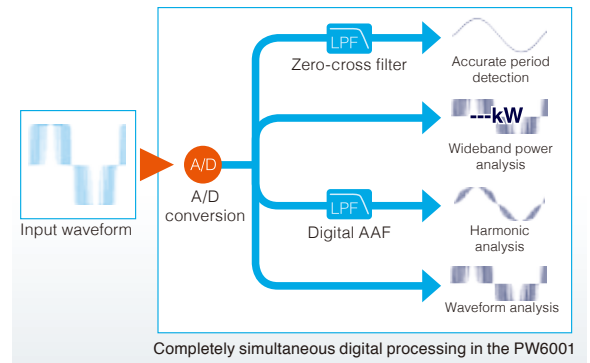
LPF

Zero-cross filter

Accurate period detection

---kW

Wideband power analysis

Input waveform

A/D

A/D conversion

LPF

Digital AAF

Harmonic analysis

Waveform analysis

Completely simultaneous digital processing in the PW6001